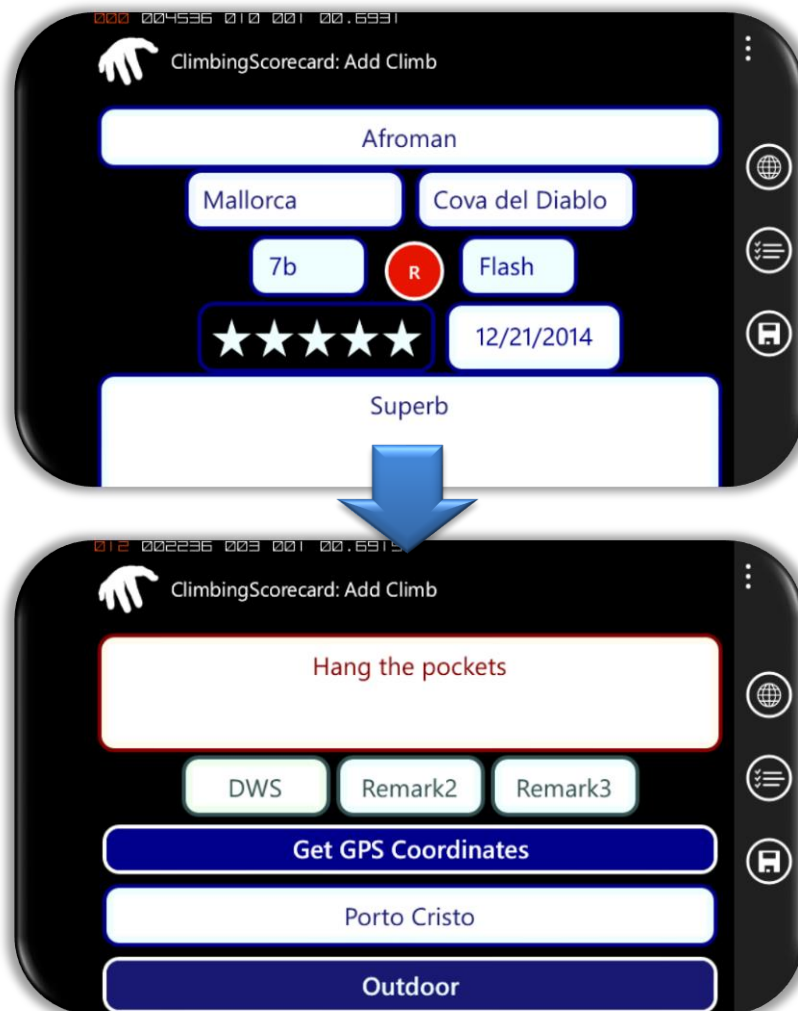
000 004536 010 001 00.6931

ClimbingScorecard: Add Climb

Afroman

Mallorca

Cova del Diablo

7b

R

Flash

★★★★★

12/21/2014

Superb

012 002236 003 001 00.6915

ClimbingScorecard: Add Climb

Hang the pockets

DWS

Remark2

Remark3

Get GPS Coordinates

Porto Cristo

Outdoor